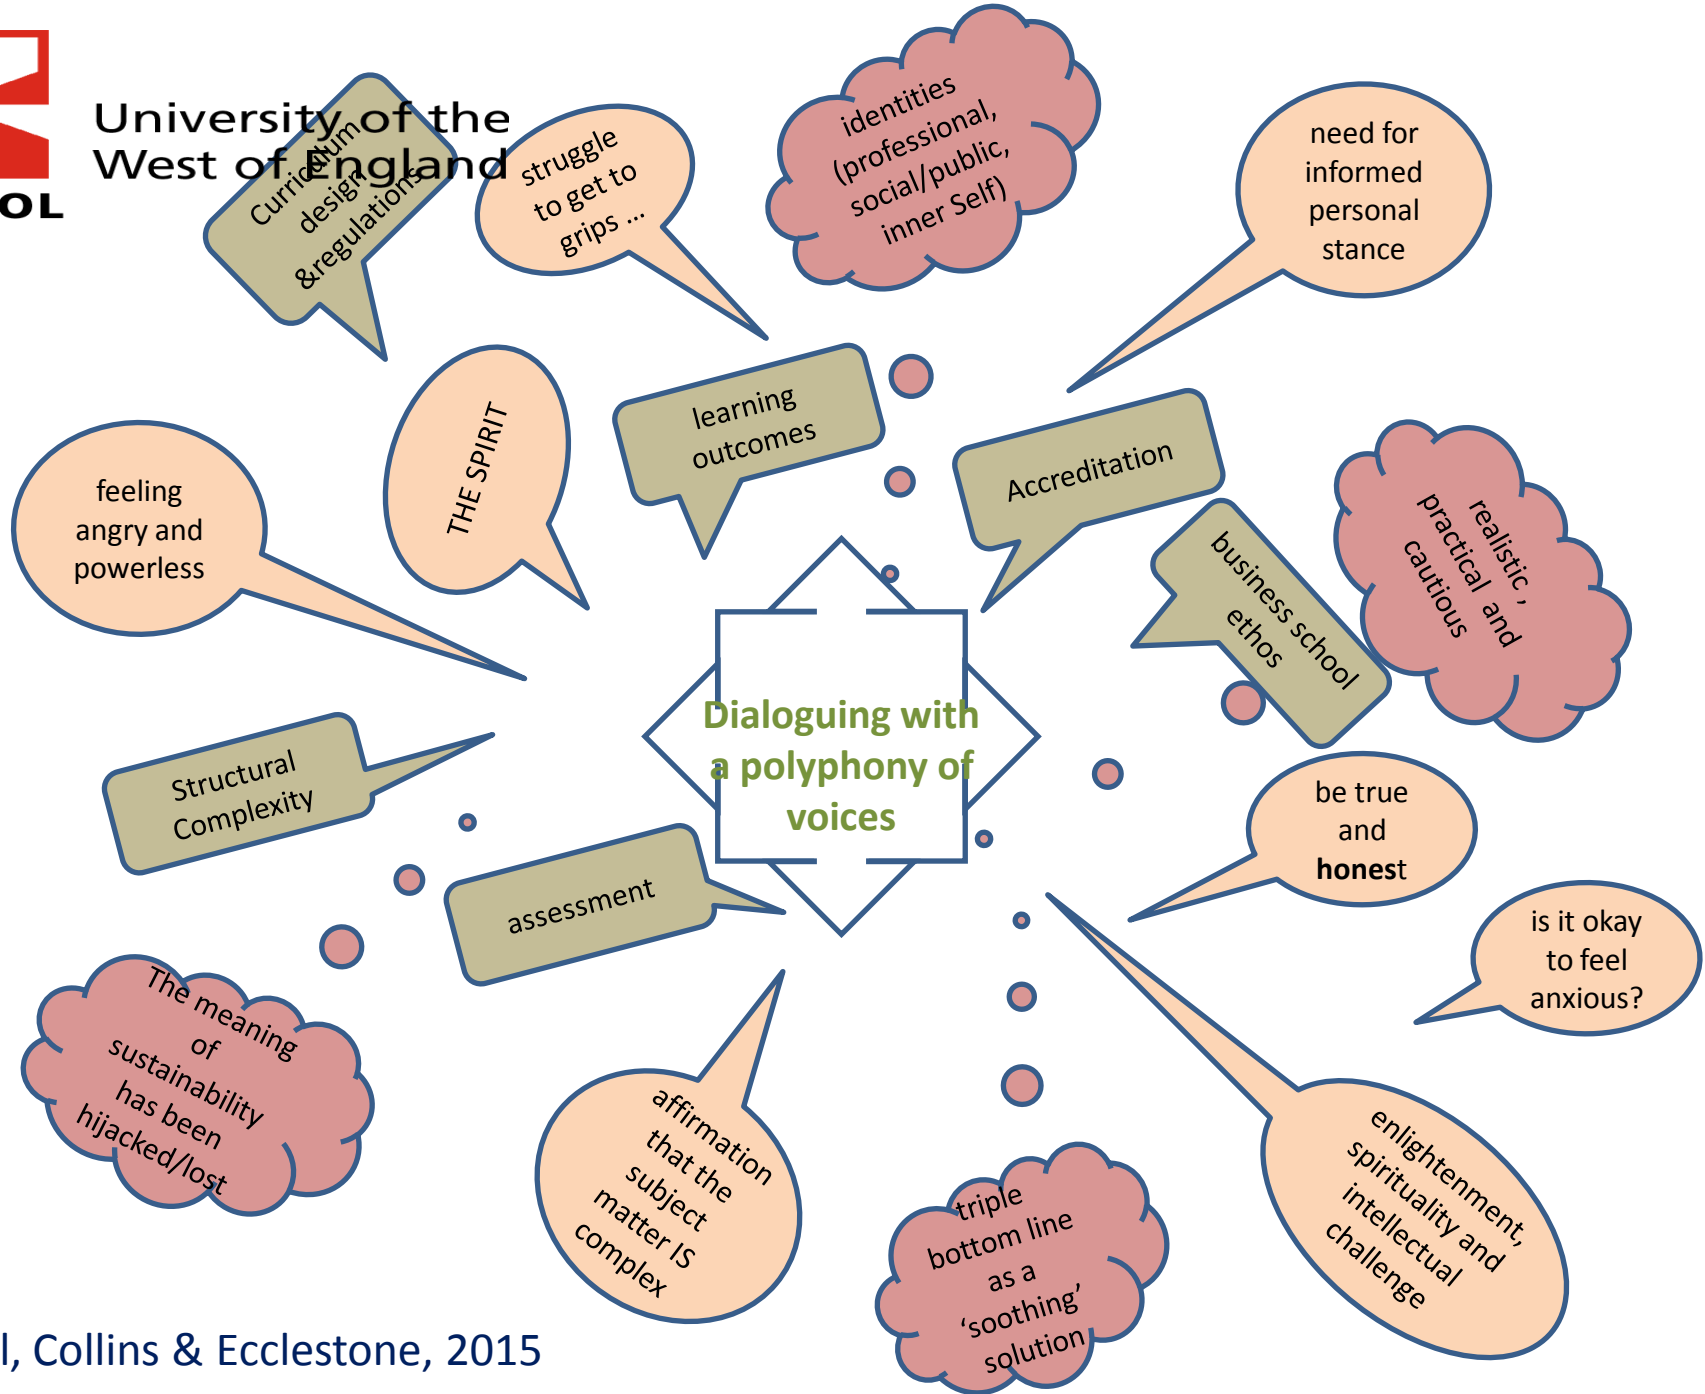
OL

University of the West of England

Curriculum design &regulations

struggle to get to grips ...

identities (professional, social/public, inner Self)

need for informed personal stance

THE SPIRIT

learning outcomes

feeling angry and powerless

Accreditation

realistic, practical and cautious

business school ethos

Dialoguing with a polyphony of voices

Structural Complexity

be true and **honest**

assessment

is it okay to feel anxious?

The meaning of sustainability has been hijacked/lost

affirmation that the subject matter IS complex

triple bottom line as a 'soothing' solution

enlightenment, spirituality and intellectual challenge

l, Collins & Ecclestone, 2015